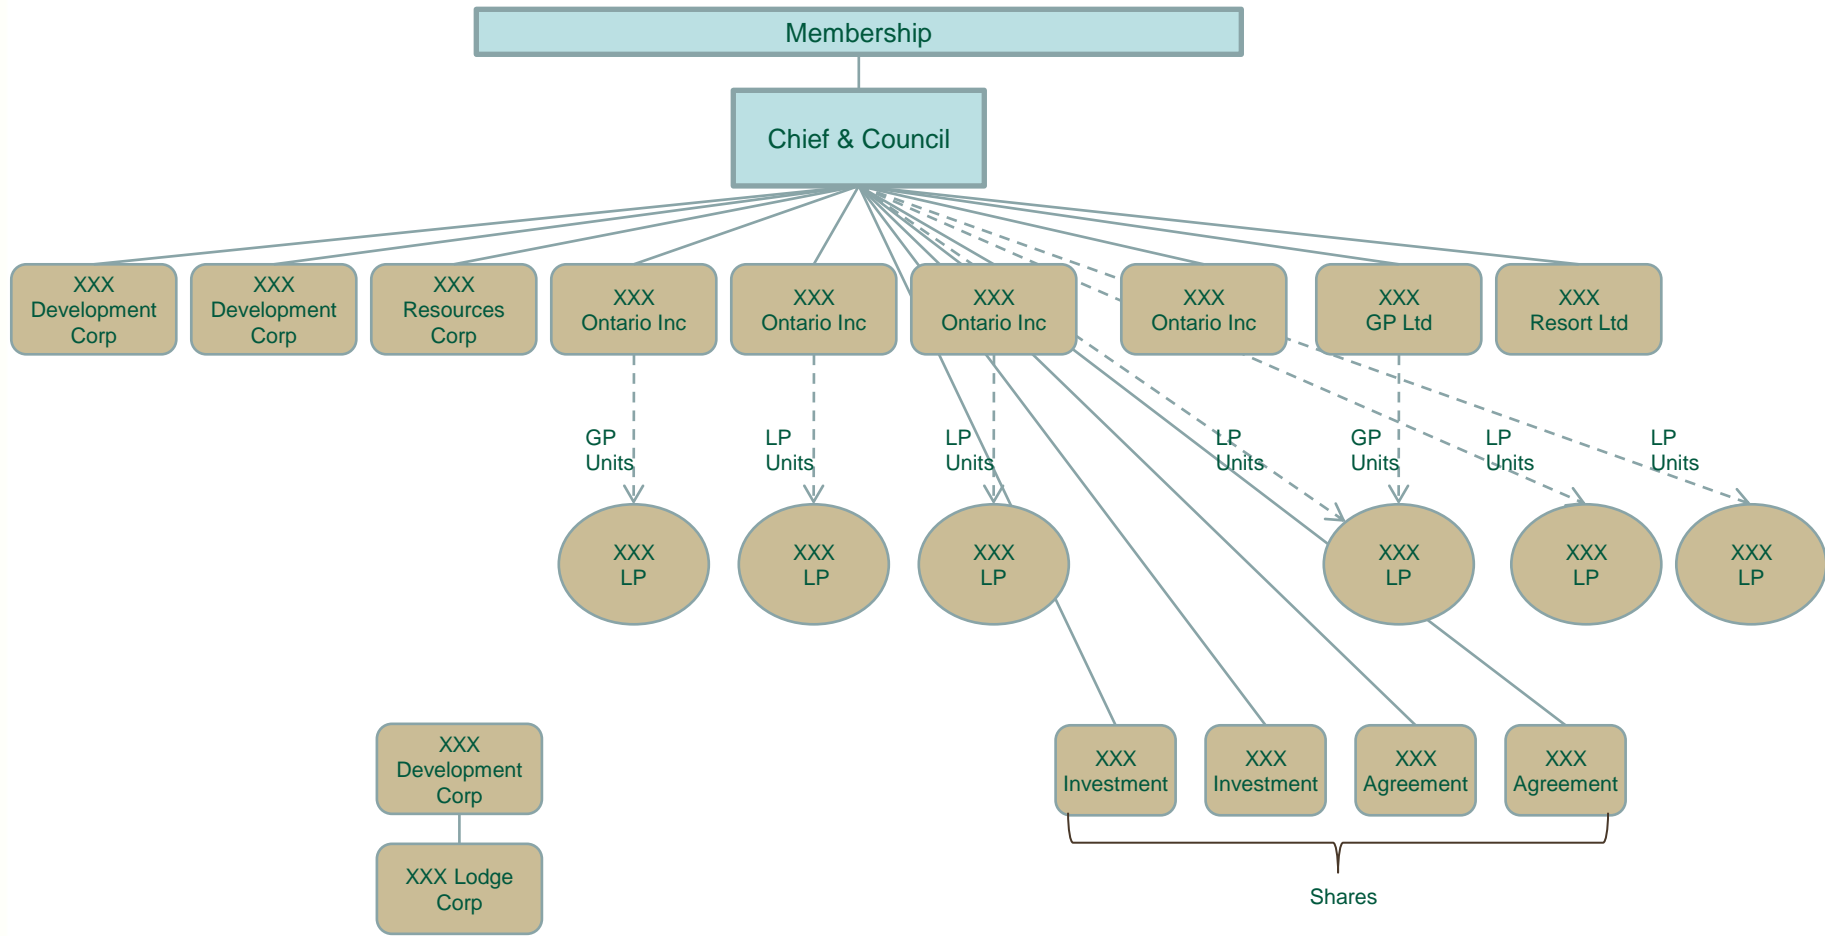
Membership

Chief & Council

XXX Development Corp

XXX Development Corp

XXX Resources Corp

XXX Ontario Inc

XXX Ontario Inc

XXX Ontario Inc

XXX Ontario Inc

XXX GP Ltd

XXX Resort Ltd

GP Units

LP Units

LP Units

LP Units

GP Units

LP Units

LP Units

XXX LP

XXX LP

XXX LP

XXX LP

XXX LP

XXX LP

XXX Development Corp

XXX Lodge Corp

XXX Investment

XXX Investment

XXX Agreement

XXX Agreement

Shares